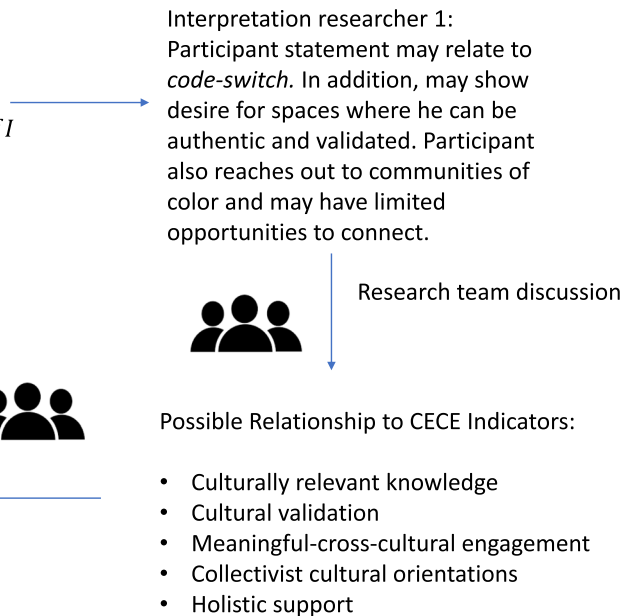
I

Interpretation researcher 1: Participant statement may relate to *code-switch.* In addition, may show desire for spaces where he can be authentic and validated. Participant also reaches out to communities of color and may have limited opportunities to connect.

Research team discussion

Possible Relationship to CECE Indicators:

- Culturally relevant knowledge
- Cultural validation
- Meaningful-cross-cultural engagement
- Collectivist cultural orientations
- Holistic support